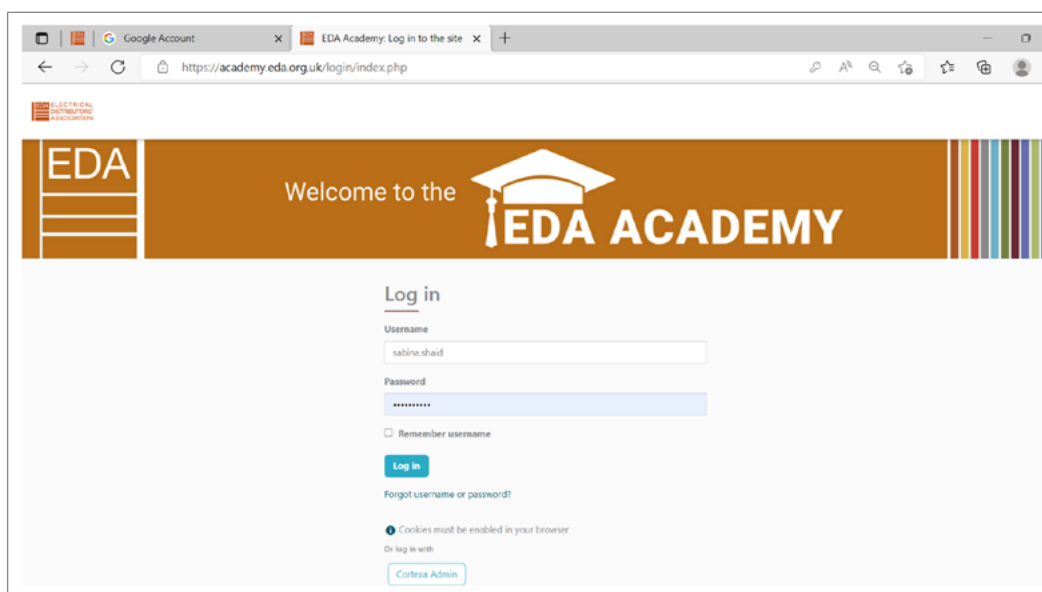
Google Account ×
EDA Academy: Log in to the site ×
+
https://academy.eda.org.uk/login/index.php

ELECTRICAL DISTRIBUTORS' ASSOCIATION

EDA

Welcome to the
EDA ACADEMY

Log in

Username
sabina.shaid

Password
•••••••••••

Remember username

Log in

Forgot username or password?

Cookies must be enabled in your browser

Or log in with

Cortexa Admin